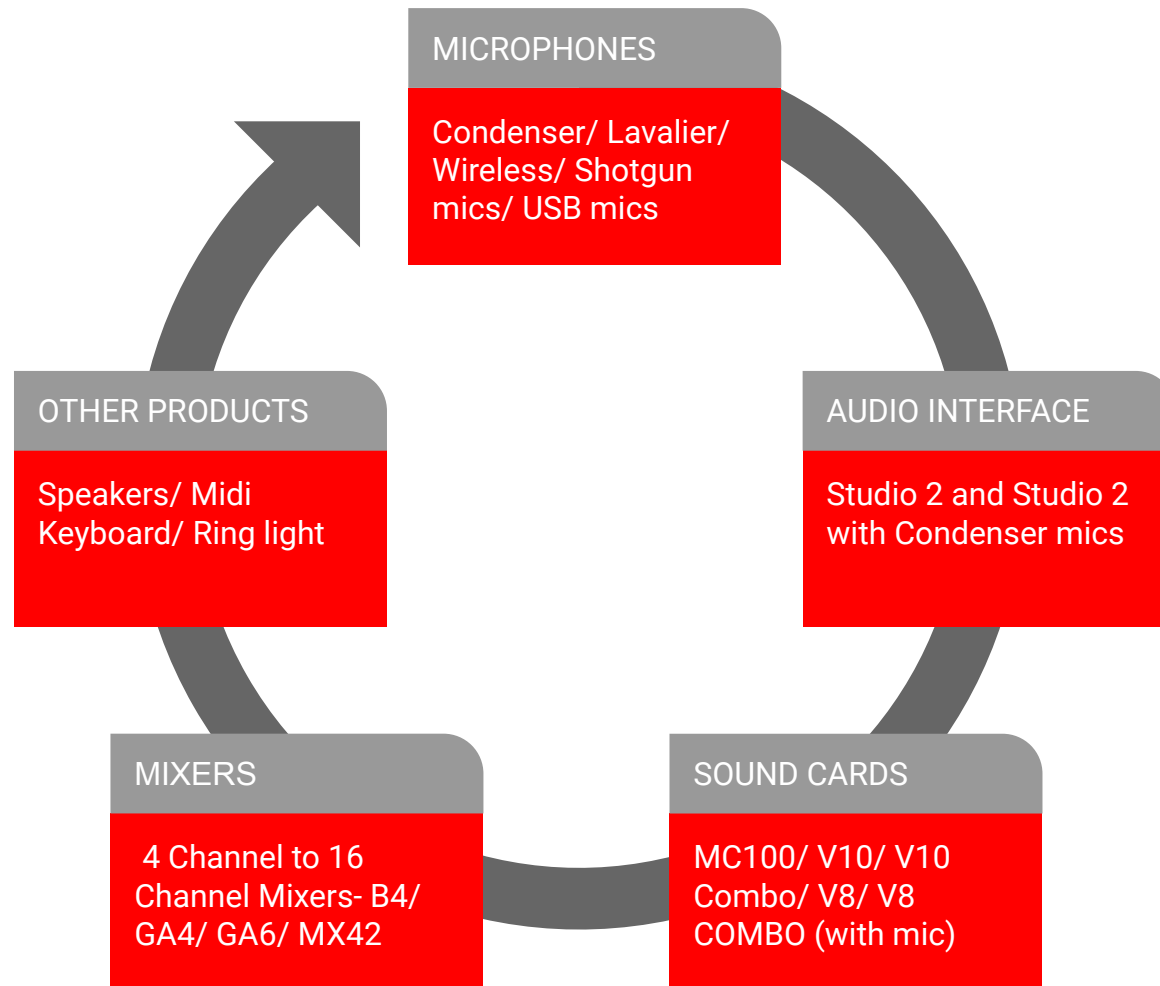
MICROPHONES

Condenser/ Lavalier/ Wireless/ Shotgun mics/ USB mics

AUDIO INTERFACE

Studio 2 and Studio 2 with Condenser mics

SOUND CARDS

MC100/ V10/ V10 Combo/ V8/ V8 COMBO (with mic)

MIXERS

4 Channel to 16 Channel Mixers- B4/ GA4/ GA6/ MX42

OTHER PRODUCTS

Speakers/ Midi Keyboard/ Ring light